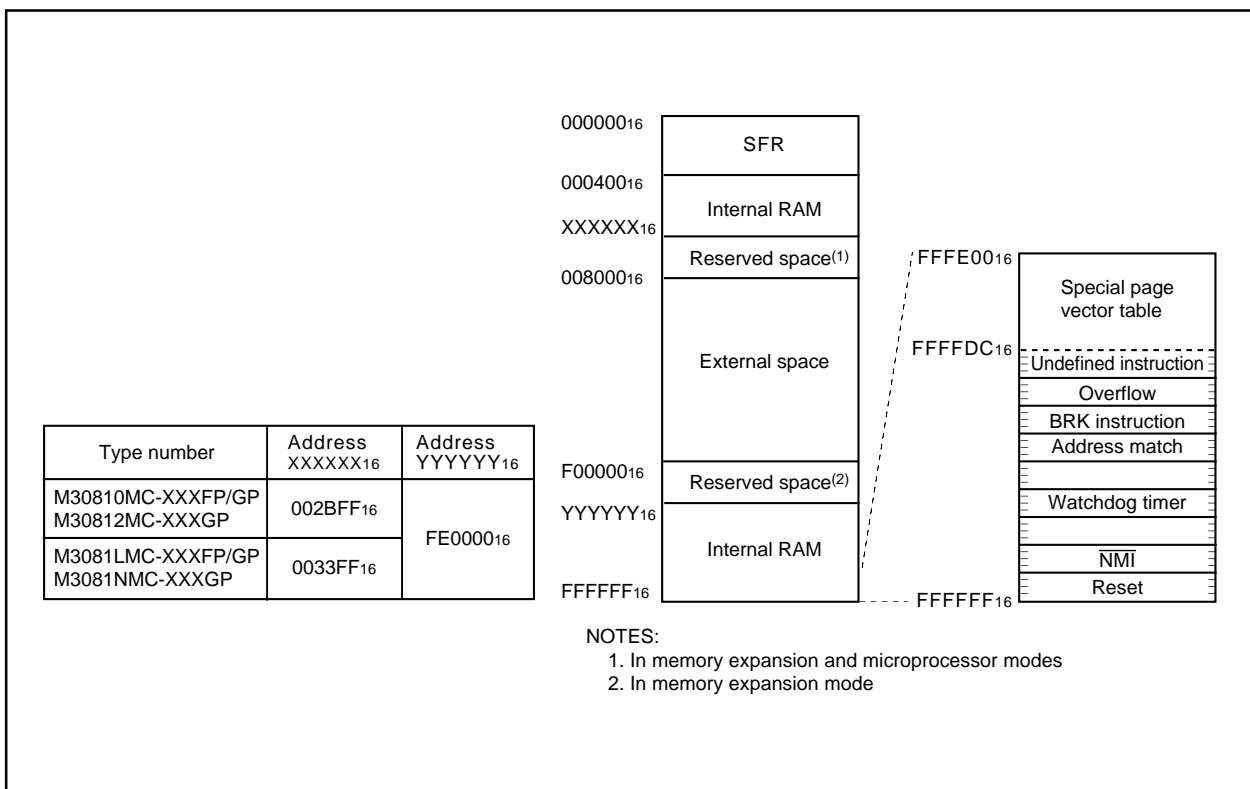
$000000_{16}$
SFR
$000400_{16}$
Internal RAM
$XXXXXX_{16}$
Reserved space$^{(1)}$
$008000_{16}$
External space
$F00000_{16}$
Reserved space$^{(2)}$
$YYYYYY_{16}$
Internal RAM
$FFFFFF_{16}$

$FFFE00_{16}$
Special page vector table
$FFFFDC_{16}$
Undefined instruction
Overflow
BRK instruction
Address match
Watchdog timer
$\overline{NMI}$
Reset
$FFFFFF_{16}$

| Type number | Address $XXXXXX_{16}$ | Address $YYYYYY_{16}$ |
|---|---|---|
| M30810MC-XXXFP/GP M30812MC-XXXGP | $002BFF_{16}$ | $FE0000_{16}$ |
| M3081LMC-XXXFP/GP M3081NMC-XXXGP | $0033FF_{16}$ | |

NOTES:
1. In memory expansion and microprocessor modes
2. In memory expansion mode